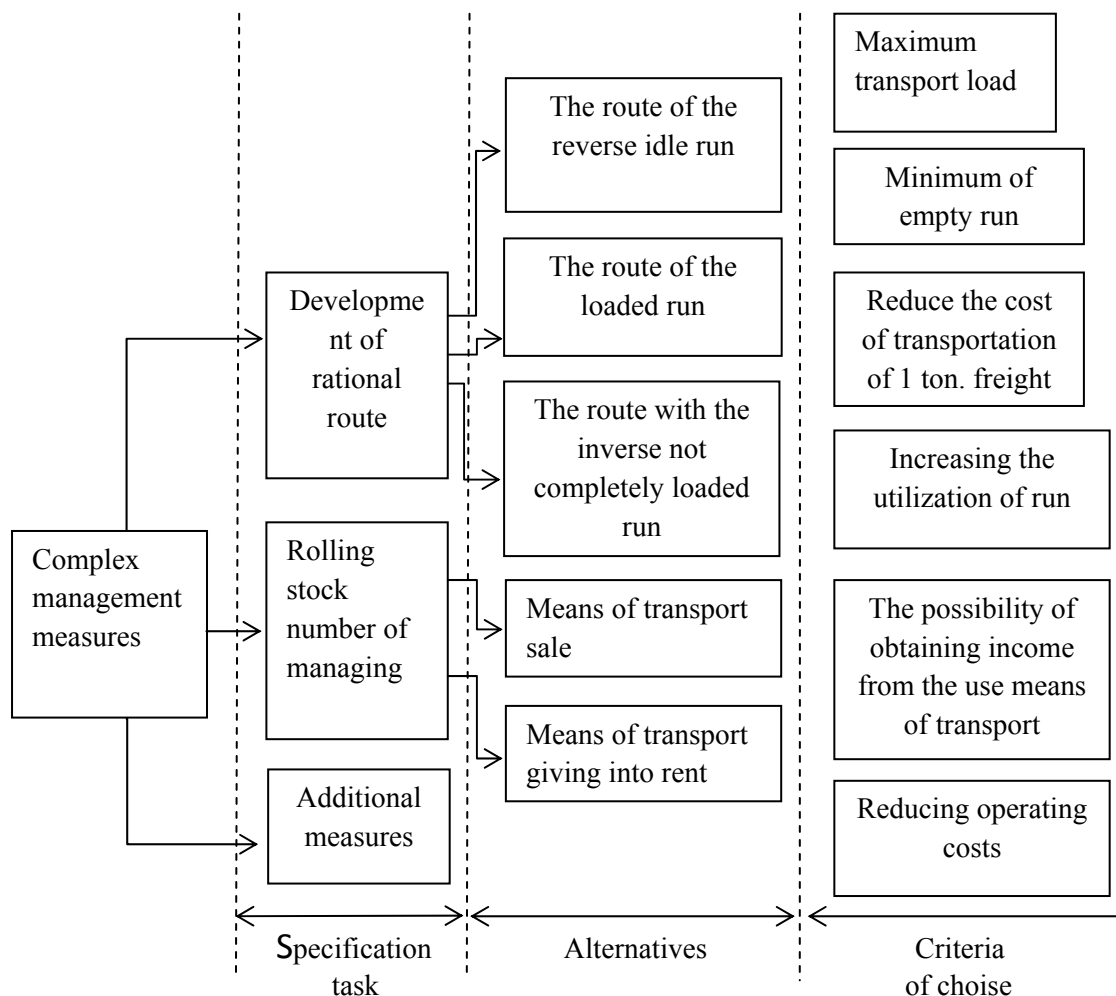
Complex management measures

Development of rational route

Rolling stock number of managing

Additional measures

The route of the reverse idle run

The route of the loaded run

The route with the inverse not completely loaded run

Means of transport sale

Means of transport giving into rent

Maximum transport load

Minimum of empty run

Reduce the cost of transportation of 1 ton. freight

Increasing the utilization of run

The possibility of obtaining income from the use means of transport

Reducing operating costs

Specification task

Alternatives

Criteria of choise